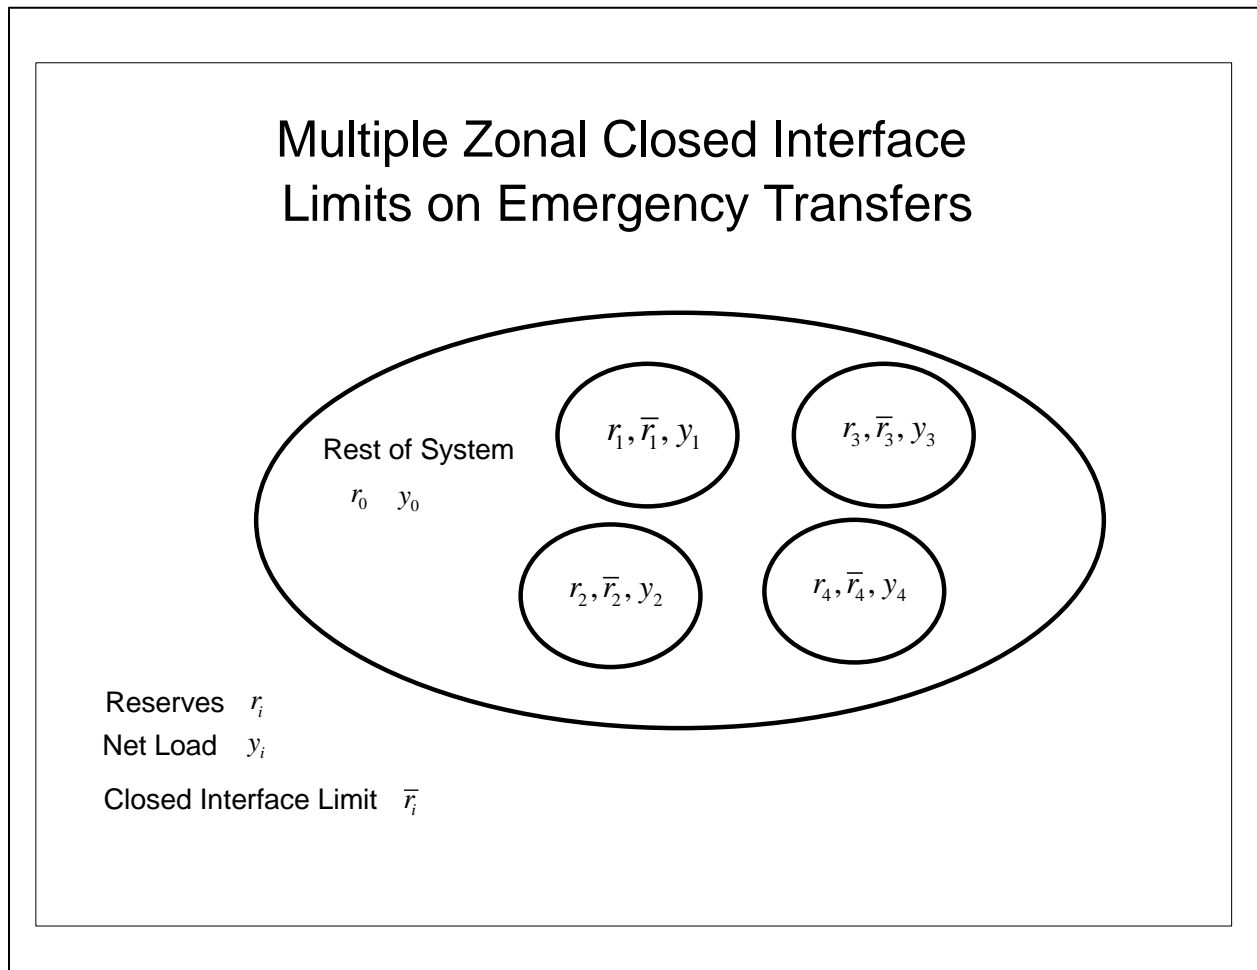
Multiple Zonal Closed Interface Limits on Emergency Transfers

$r_1, \overline{r}_1, y_1$

$r_3, \overline{r}_3, y_3$

Rest of System

$r_0 \quad y_0$

$r_2, \overline{r}_2, y_2$

$r_4, \overline{r}_4, y_4$

Reserves $r_i$

Net Load $y_i$

Closed Interface Limit $\overline{r}_i$